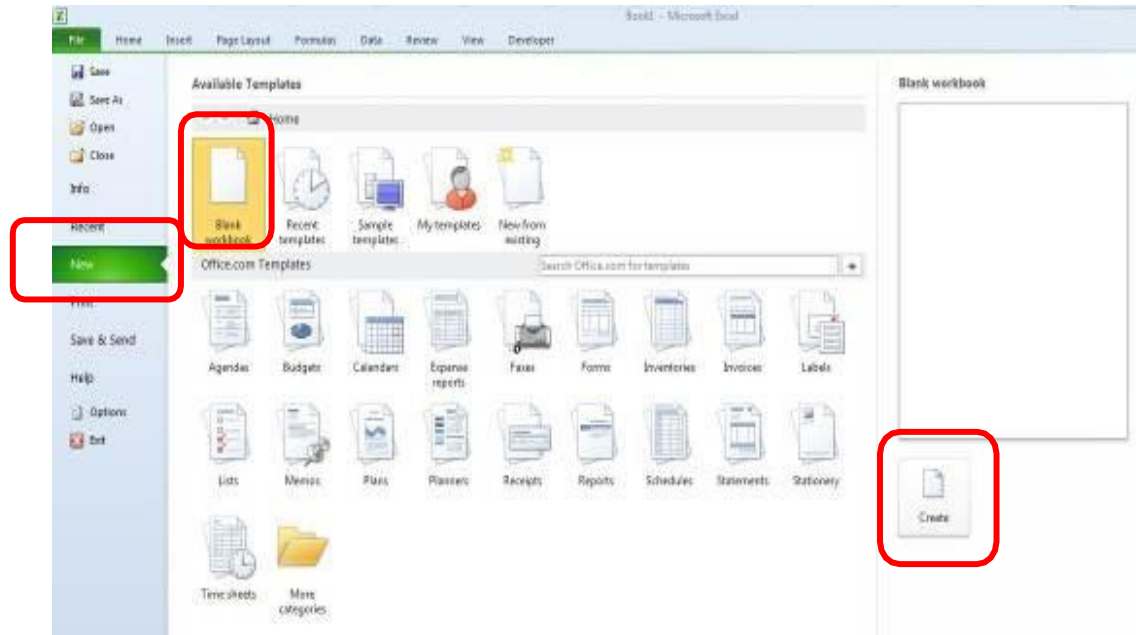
Book1 - Microsoft Excel

File Home Insert Page Layout Formulas Data Review View Developer

Save
Save As
Open
Close
Info
Recent
New
Print
Save & Send
Help
Options
Exit

Available Templates

Home

Blank workbook
Recent templates
Sample templates
My templates
New from existing

Office.com Templates

Search Office.com for templates

Agendas
Budgets
Calendars
Expense reports
Faxes
Forms
Inventories
Invoices
Labels
Lists
Memos
Plans
Planners
Receipts
Reports
Schedules
Statements
Stationery
Time sheets
More categories

Blank workbook

Create